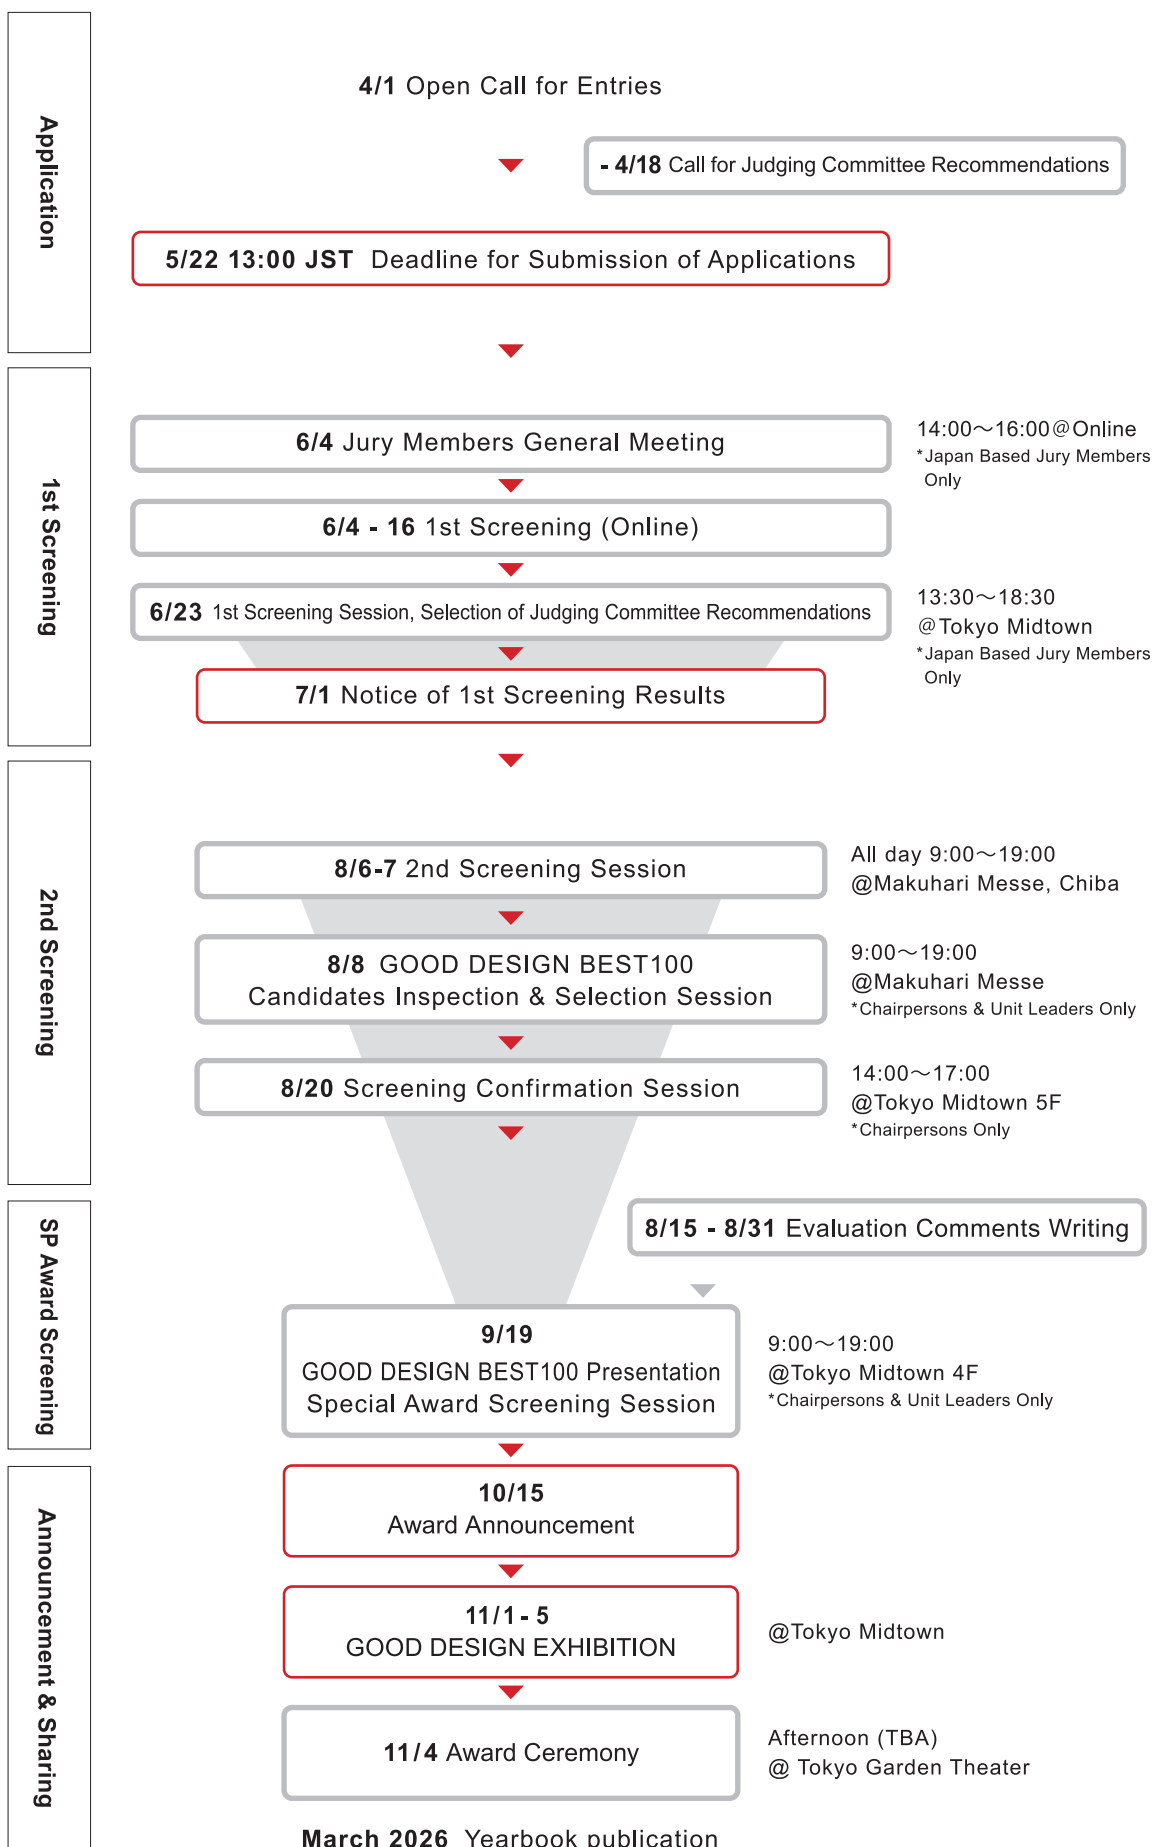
Application

4/1 Open Call for Entries

- 4/18 Call for Judging Committee Recommendations

5/22 13:00 JST Deadline for Submission of Applications

1st Screening

6/4 Jury Members General Meeting

14:00〜16:00@Online
*Japan Based Jury Members Only

6/4 - 16 1st Screening (Online)

6/23 1st Screening Session, Selection of Judging Committee Recommendations

13:30〜18:30
@Tokyo Midtown
*Japan Based Jury Members Only

7/1 Notice of 1st Screening Results

2nd Screening

8/6-7 2nd Screening Session

All day 9:00〜19:00
@Makuhari Messe, Chiba

8/8 GOOD DESIGN BEST100
Candidates Inspection & Selection Session

9:00〜19:00
@Makuhari Messe
*Chairpersons & Unit Leaders Only

8/20 Screening Confirmation Session

14:00〜17:00
@Tokyo Midtown 5F
*Chairpersons Only

SP Award Screening

8/15 - 8/31 Evaluation Comments Writing

9/19
GOOD DESIGN BEST100 Presentation
Special Award Screening Session

9:00〜19:00
@Tokyo Midtown 4F
*Chairpersons & Unit Leaders Only

Announcement & Sharing

10/15
Award Announcement

11/1 - 5
GOOD DESIGN EXHIBITION

@Tokyo Midtown

11/4 Award Ceremony

Afternoon (TBA)
@ Tokyo Garden Theater

March 2026 Yearbook publication